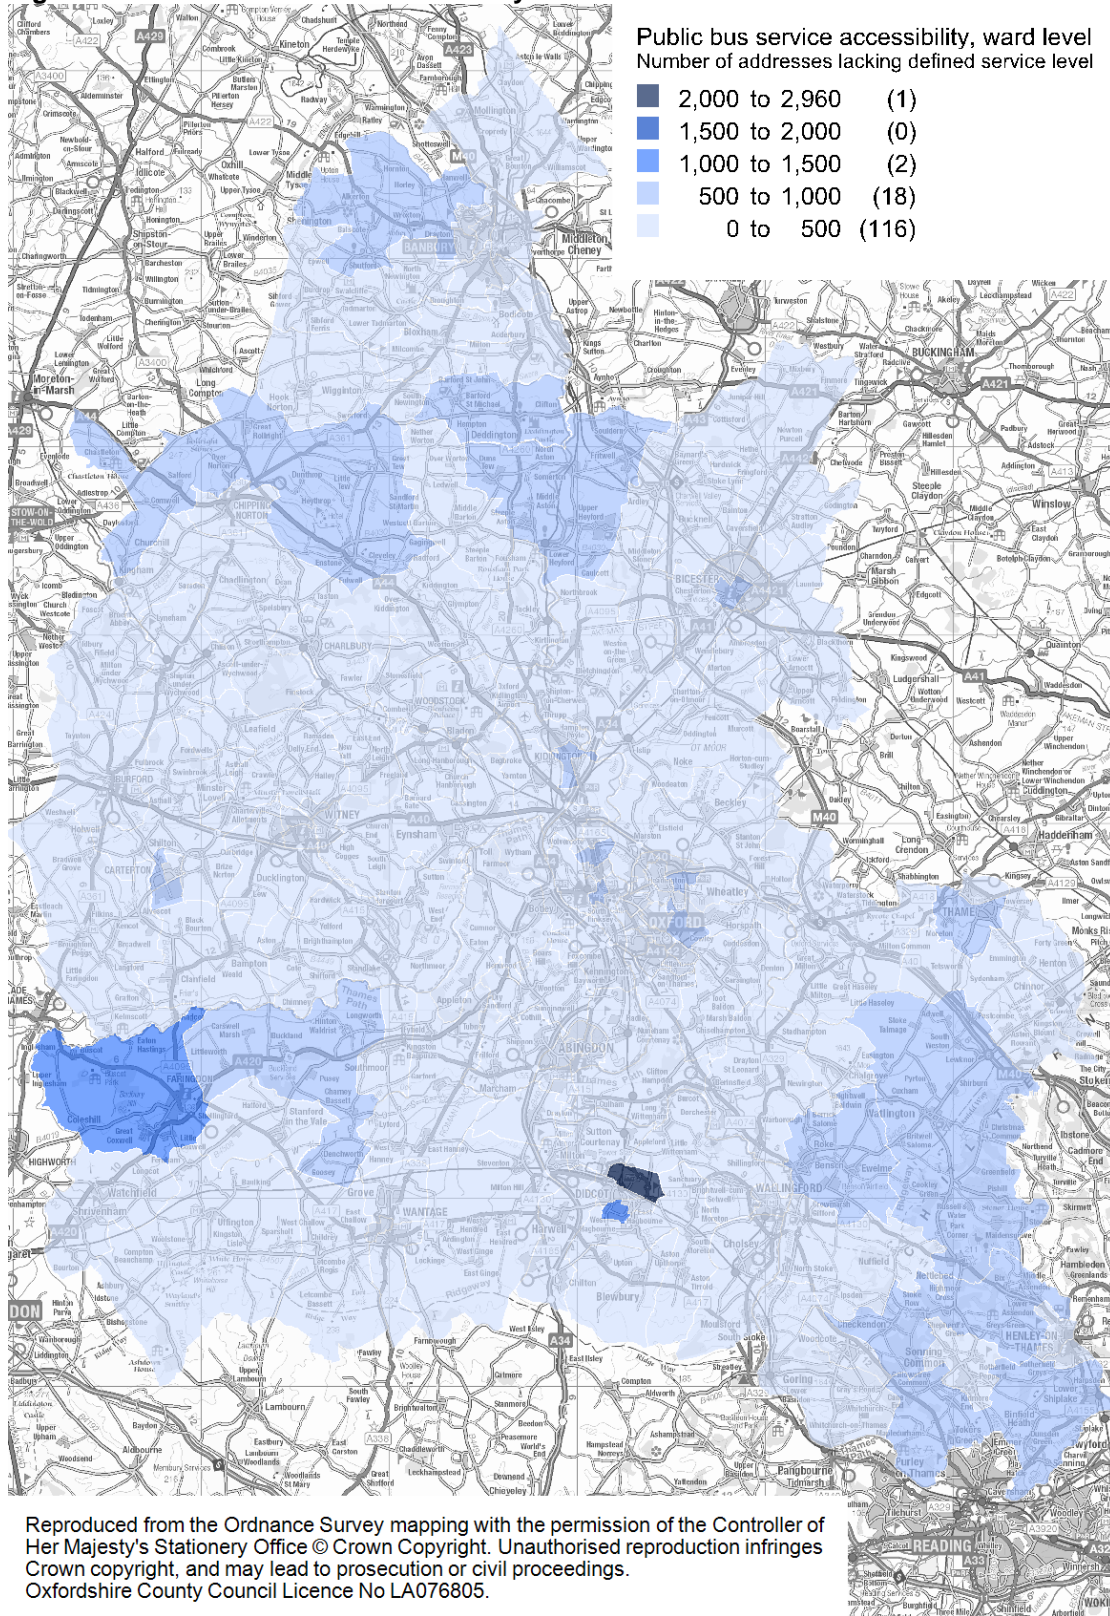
Public bus service accessibility, ward level
Number of addresses lacking defined service level

| | | |
|---|---|---|
| | 2,000 to 2,960 | (1) |
| | 1,500 to 2,000 | (0) |
| | 1,000 to 1,500 | (2) |
| | 500 to 1,000 | (18) |
| | 0 to 500 | (116) |

BANBURY
BICESTER
CHIPPING NORTON
CHARLBURY
WOODSTOCK
KIDLINGTON
WITNEY
CARTERTON
BURFORD
OXFORD
THAME
ABINGDON
FARINGDON
WANTAGE
DIDCOT
WALLINGFORD
HENLEY-ON-THAMES
BUCKINGHAM
READING
M40
A34
A40
A420
A44
A43
A41
A421
A361
A415
A338
A417
A329
A4074
A4130

Reproduced from the Ordnance Survey mapping with the permission of the Controller of Her Majesty's Stationery Office © Crown Copyright. Unauthorised reproduction infringes Crown copyright, and may lead to prosecution or civil proceedings.
Oxfordshire County Council Licence No LA076805.